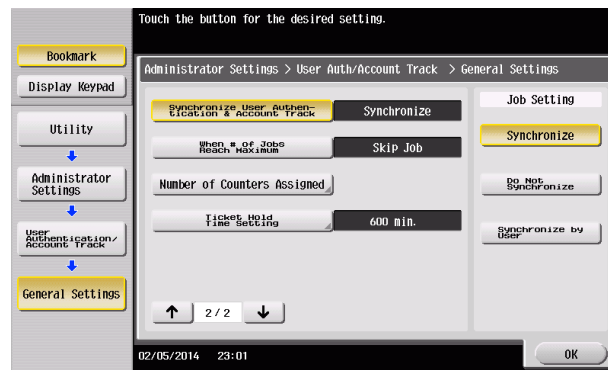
Touch the button for the desired setting.

Bookmark

Display Keypad

Utility

Administrator Settings

User Authentication/ Account Track

General Settings

Administrator Settings > User Auth/Account Track > General Settings

Synchronize User Authentication & Account Track

Synchronize

When # of Jobs Reach Maximum

Skip Job

Number of Counters Assigned

Ticket Hold Time Setting

600 min.

2/2

Job Setting

Synchronize

Do Not Synchronize

Synchronize by User

02/05/2014 23:01

OK